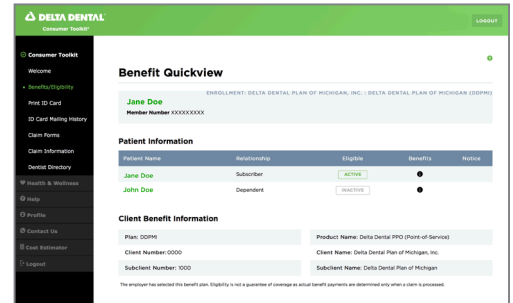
DELTA DENTAL
Consumer Toolkit®

LOGOUT

Consumer Toolkit
Welcome
• Benefits/Eligibility
Print ID Card
ID Card Mailing History
Claim Forms
Claim Information
Dentist Directory
Health & Wellness
Help
Profile
Contact Us
Cost Estimator
Logout

Benefit Quickview

Jane Doe
Member Number XXXXXXXXX

ENROLLMENT: DELTA DENTAL PLAN OF MICHIGAN, INC. : DELTA DENTAL PLAN OF MICHIGAN (DDPMI)

Patient Information

| Patient Name | Relationship | Eligible | Benefits | Notice |
|---|---|---|---|---|
| Jane Doe | Subscriber | ACTIVE | | |
| John Doe | Dependent | INACTIVE | | |

Client Benefit Information

| Plan: DDPMI | Product Name: Delta Dental PPO (Point-of-Service) |
|---|---|
| Client Number: 0000 | Client Name: Delta Dental Plan of Michigan, Inc. |
| Subclient Number: 1000 | Subclient Name: Delta Dental Plan of Michigan |

The employer has selected this benefit plan. Eligibility is not a guarantee of coverage as actual benefit payments are determined only when a claim is processed.